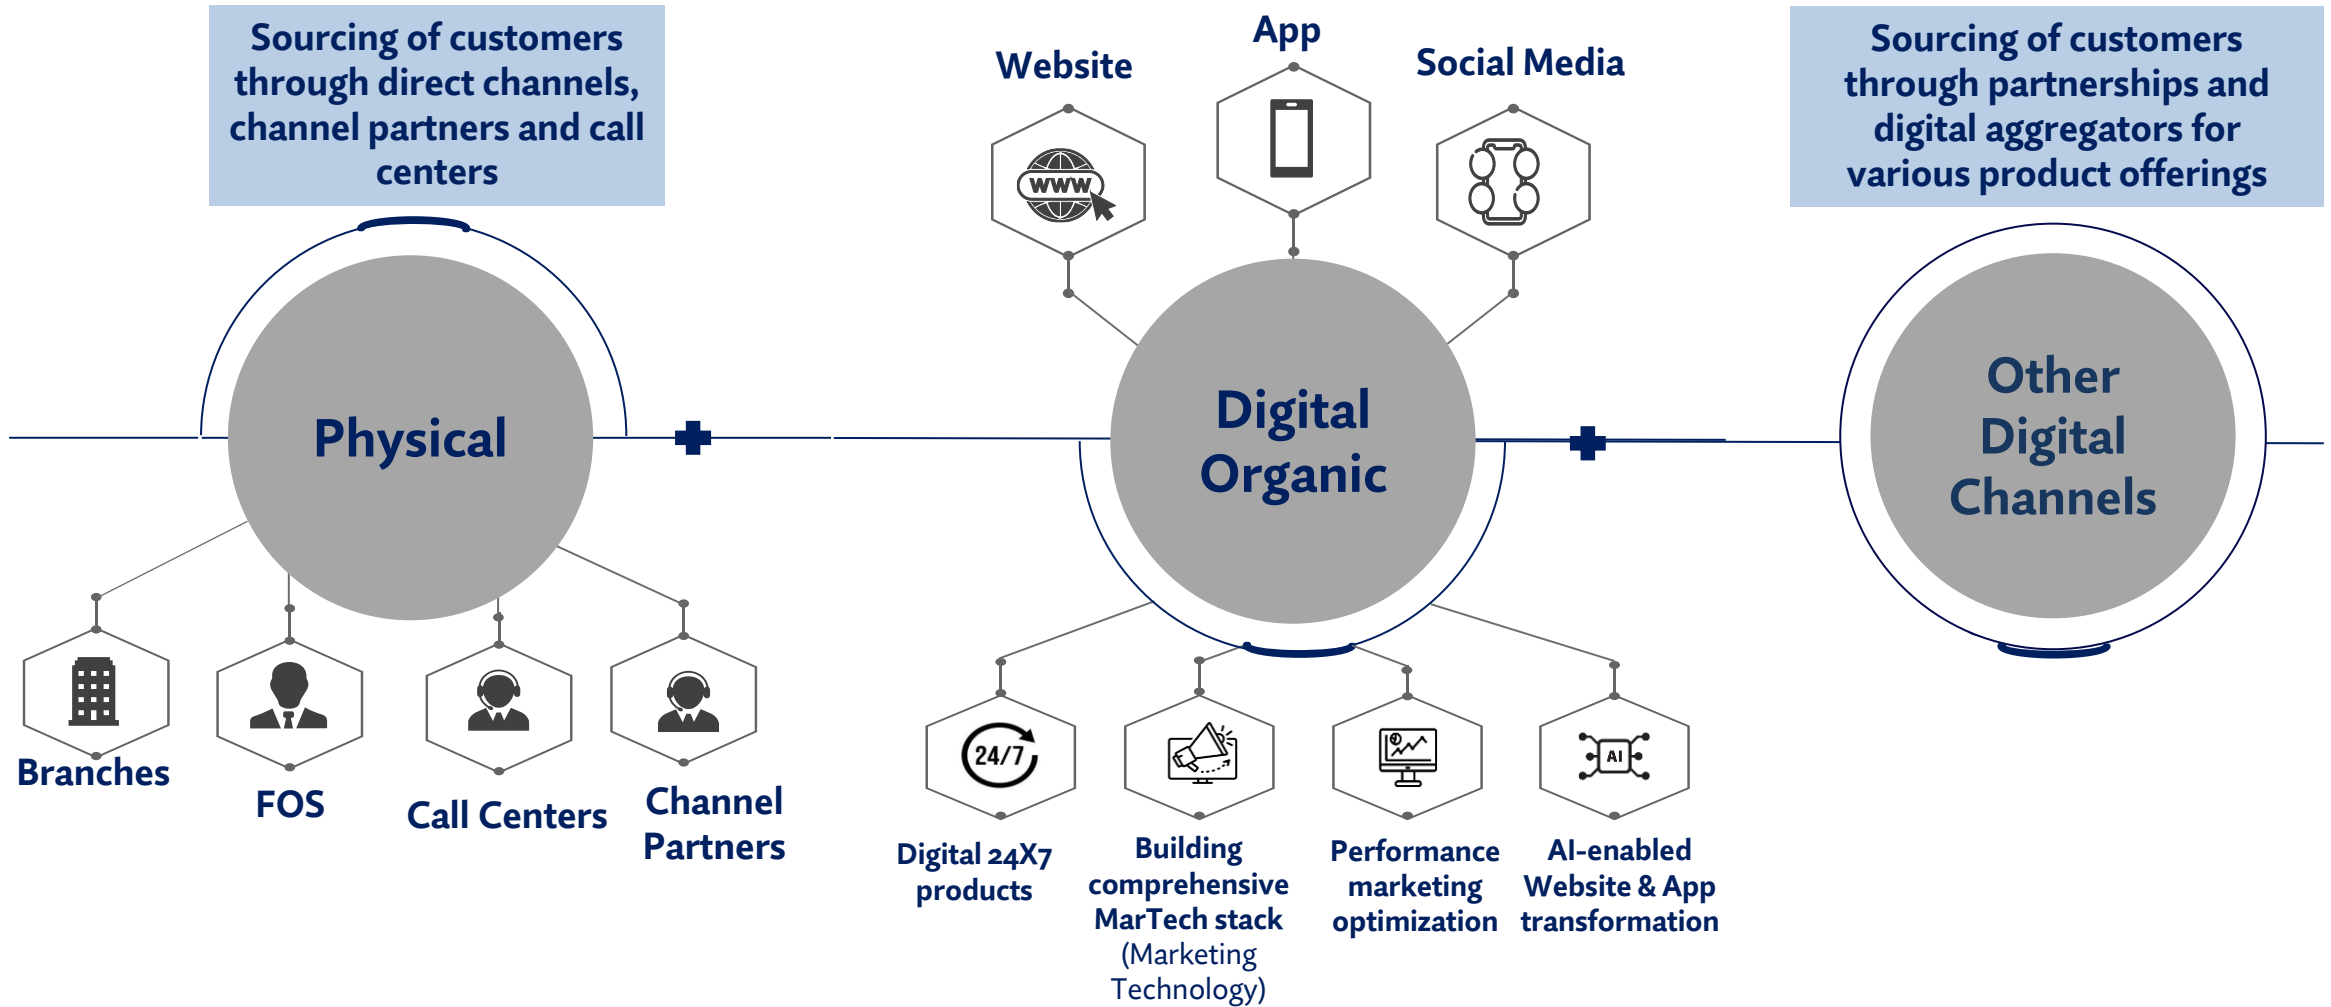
Sourcing of customers through direct channels, channel partners and call centers

Website

App

Social Media

Sourcing of customers through partnerships and digital aggregators for various product offerings

Physical

Digital Organic

Other Digital Channels

Branches

FOS

Call Centers

Channel Partners

24/7

Digital 24X7 products

Building comprehensive MarTech stack (Marketing Technology)

Performance marketing optimization

AI

AI-enabled Website & App transformation